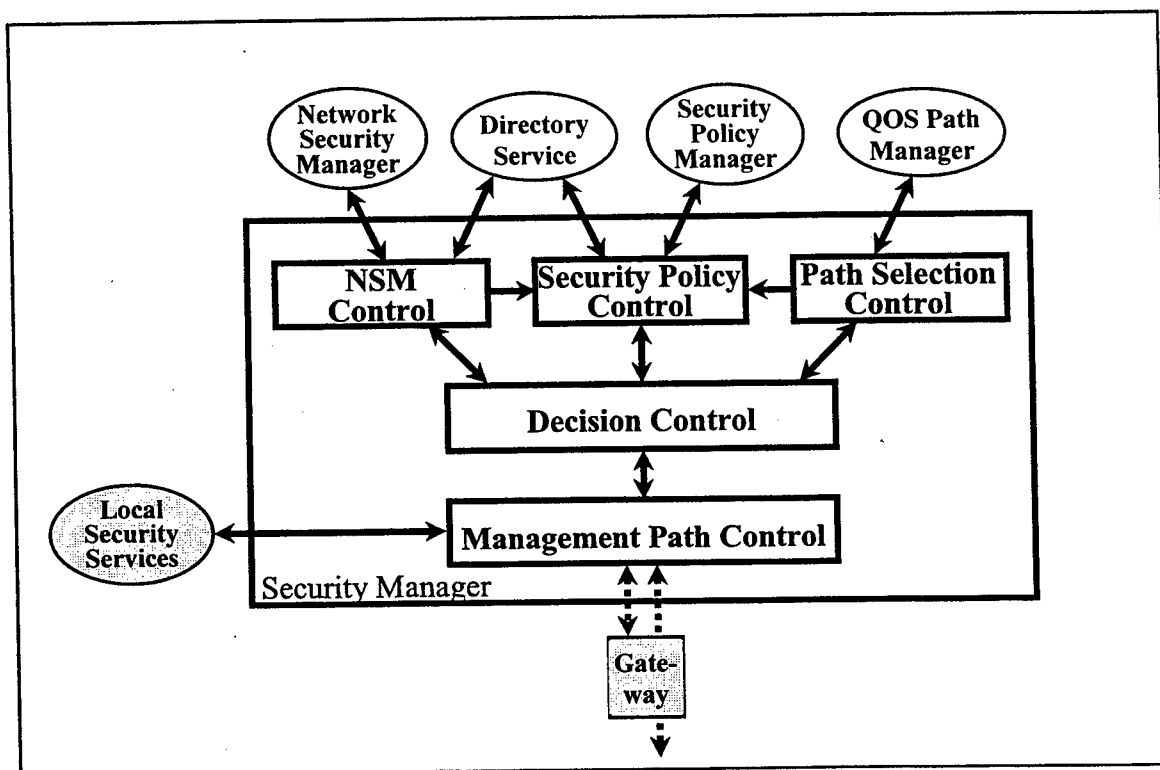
Network Security Manager

Directory Service

Security Policy Manager

QOS Path Manager

NSM Control

Security Policy Control

Path Selection Control

Decision Control

Local Security Services

Management Path Control

Security Manager

Gateway